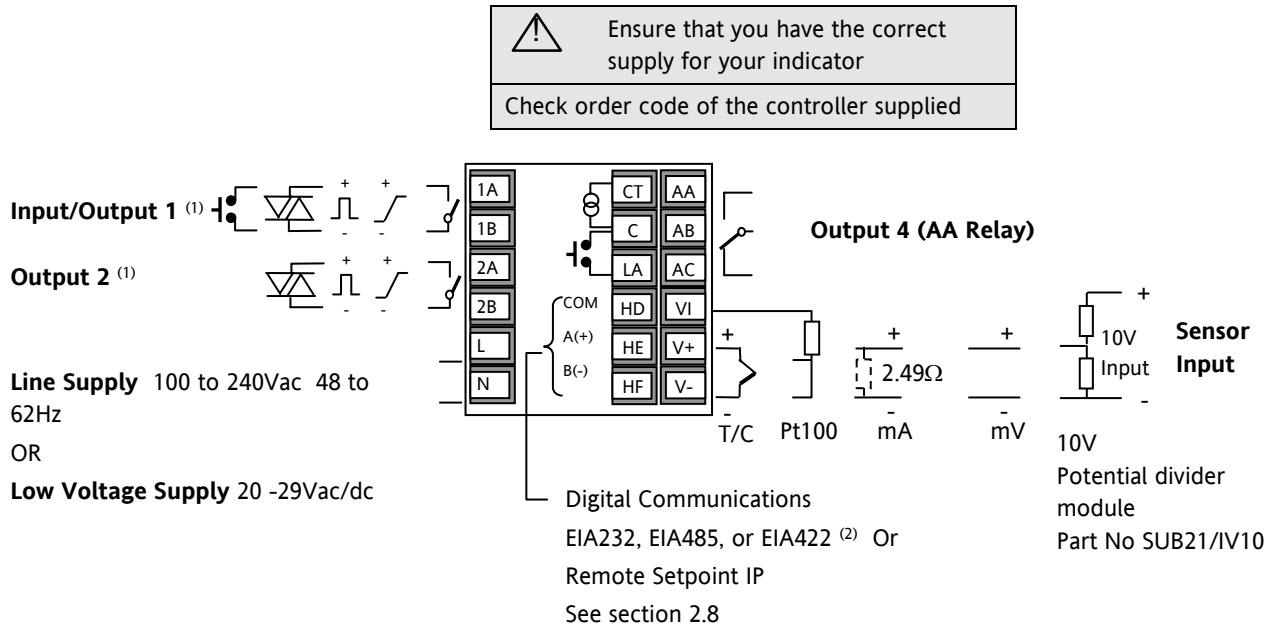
Ensure that you have the correct supply for your indicator

Check order code of the controller supplied

Input/Output 1 $^{(1)}$

Output 2 $^{(1)}$

+ + - - + + - -

1A
1B
2A
2B
L
N

CT
C
LA
HD
HE
HF

AA
AB
AC
VI
V+
V-

COM
A(+)
B(-)

Output 4 (AA Relay)

Line Supply 100 to 240Vac 48 to 62Hz

OR

Low Voltage Supply 20 -29Vac/dc

+ - T/C

Pt100

+ 2.49Ω - mA

+ - mV

+ 10V Input -

Sensor Input

10V Potential divider module Part No SUB21/IV10

Digital Communications
EIA232, EIA485, or EIA422 $^{(2)}$ Or
Remote Setpoint IP
See section 2.8